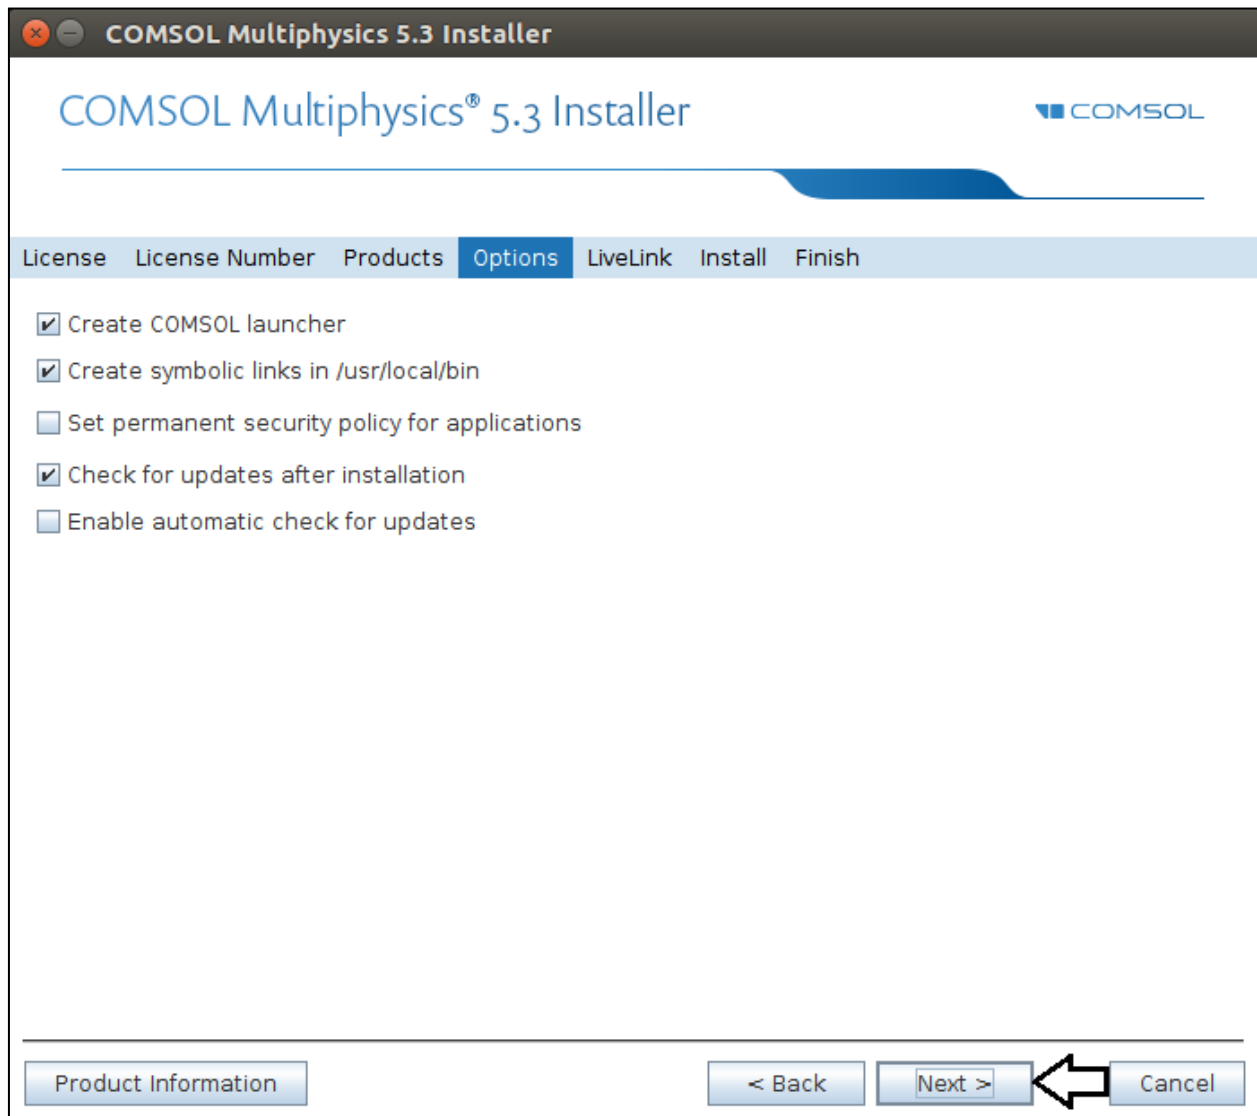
COMSOL Multiphysics 5.3 Installer

COMSOL Multiphysics® 5.3 Installer

COMSOL

License License Number Products Options LiveLink Install Finish

☑ Create COMSOL launcher

☑ Create symbolic links in /usr/local/bin

☐ Set permanent security policy for applications

☑ Check for updates after installation

☐ Enable automatic check for updates

Product Information

< Back

Next >

Cancel